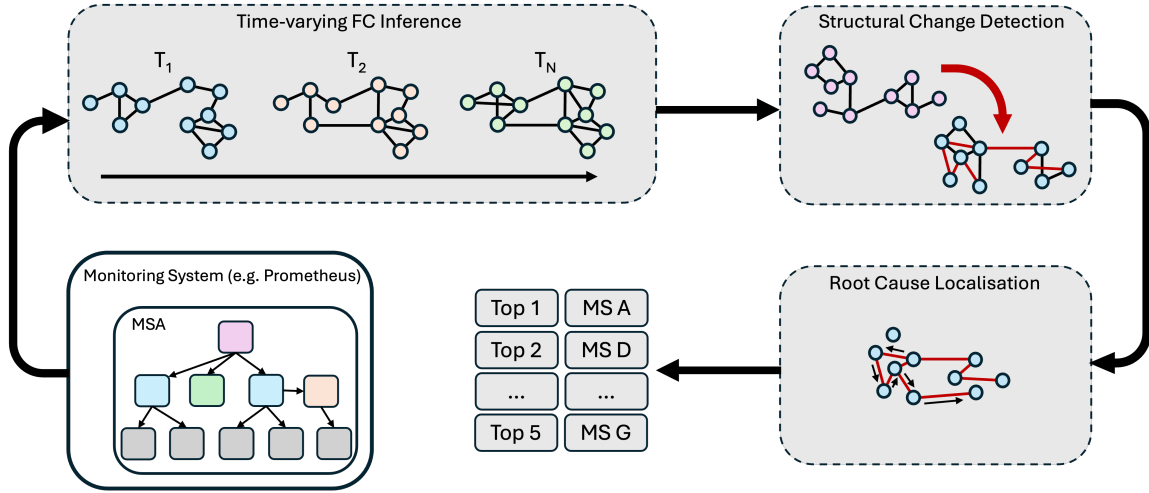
Time-varying FC Inference

$T_1$

$T_2$

$T_N$

Structural Change Detection

Monitoring System (e.g. Prometheus)

MSA

Root Cause Localisation

| Top 1 | MS A |
|---|---|
| Top 2 | MS D |
| ... | ... |
| Top 5 | MS G |